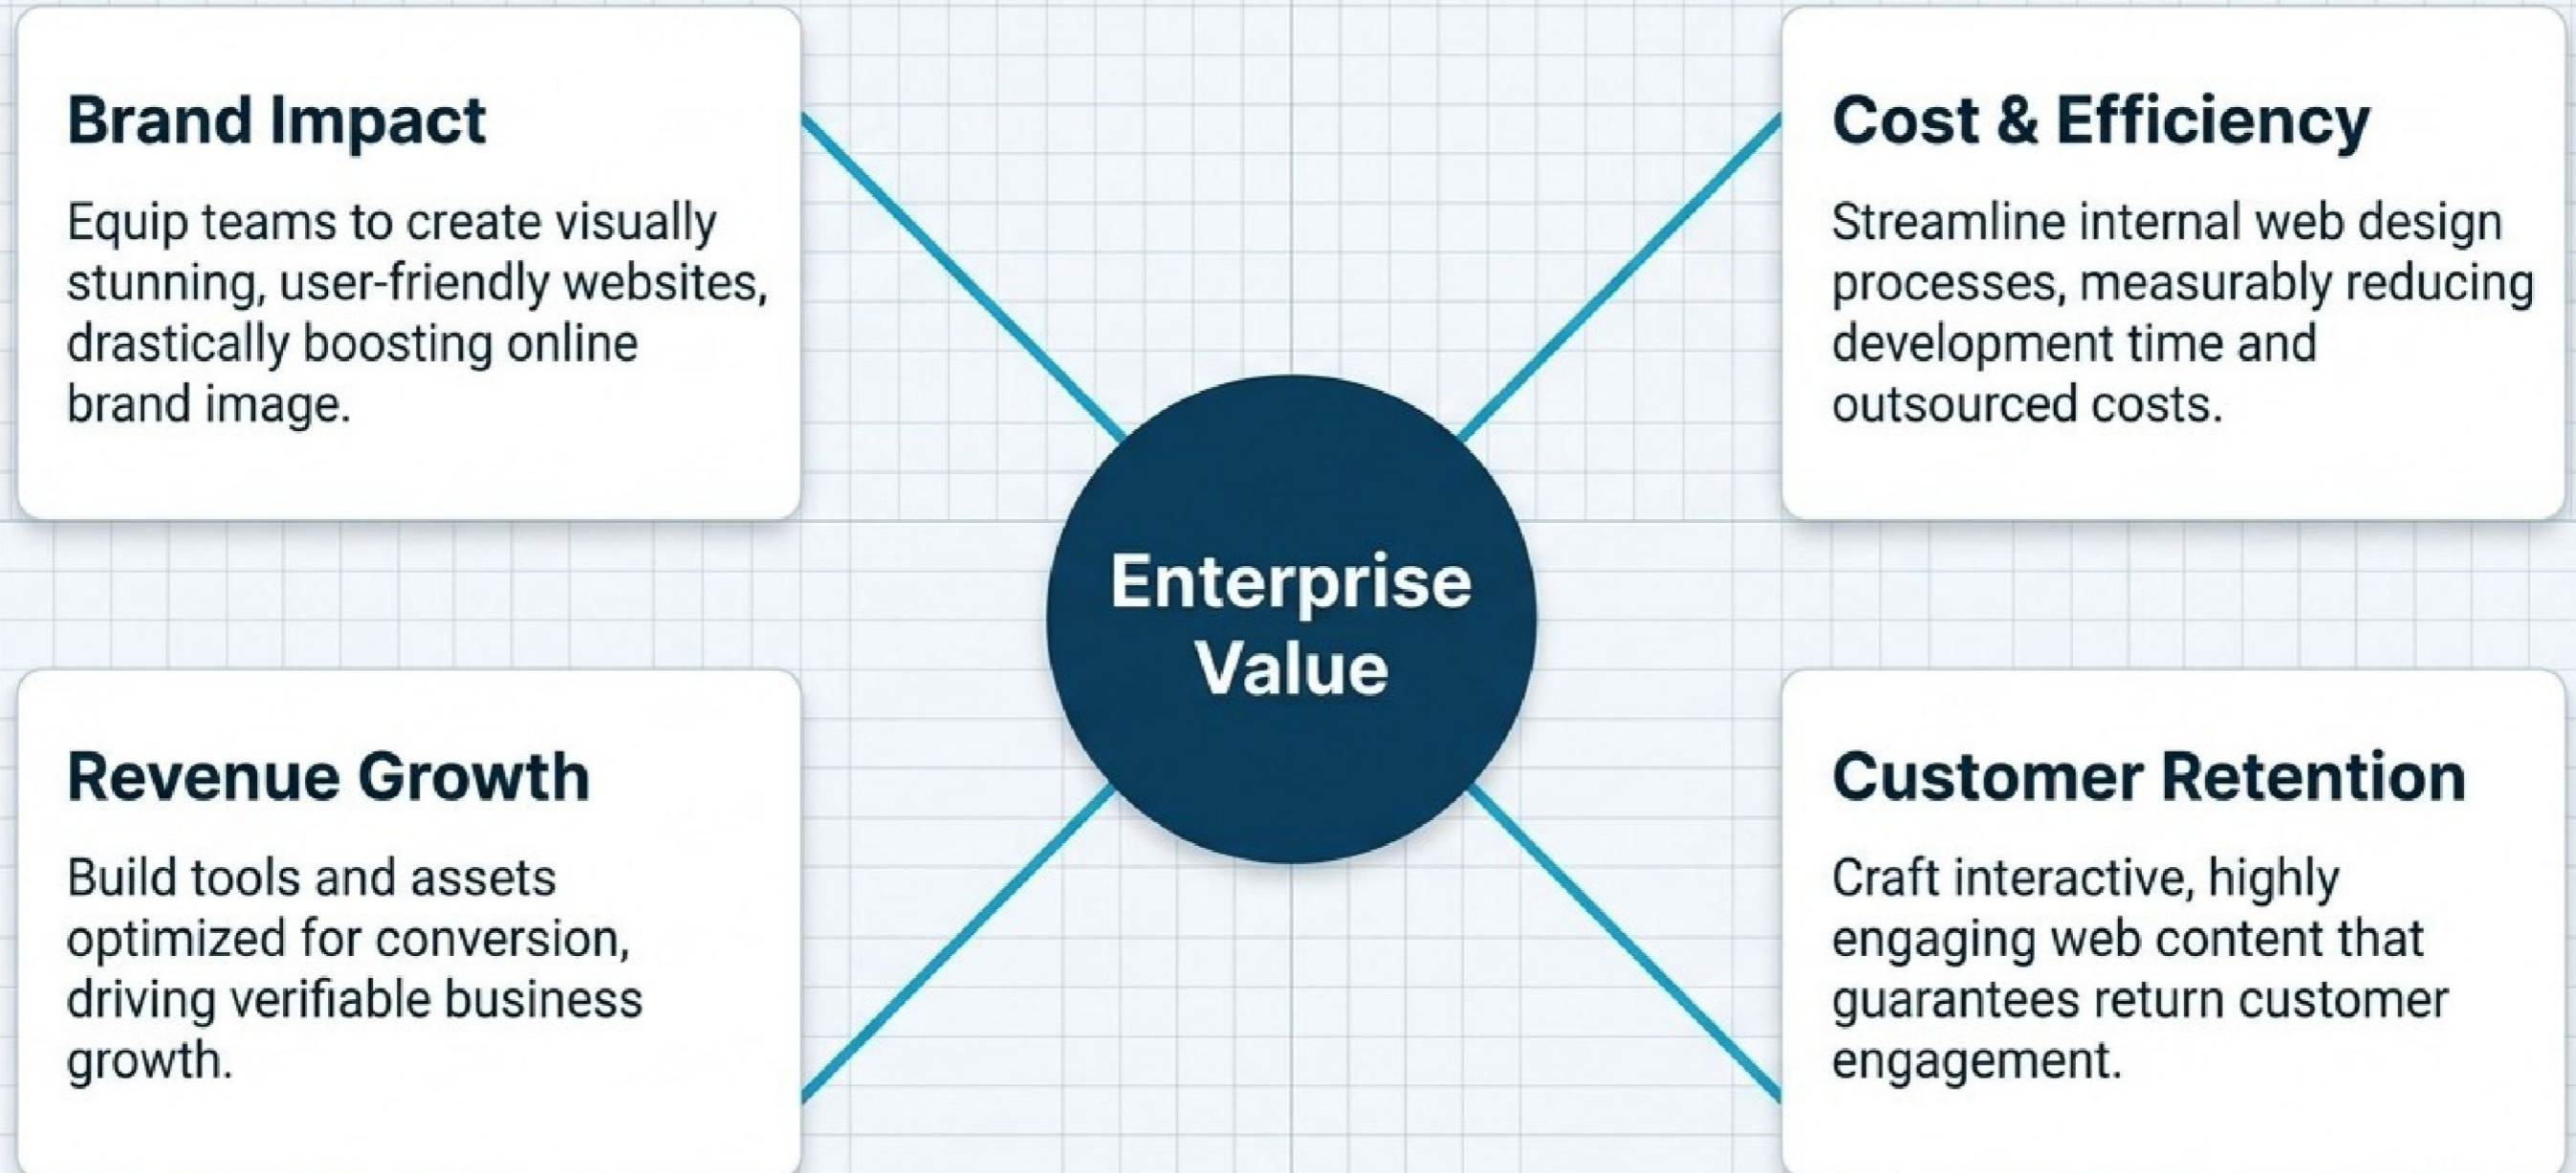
Brand Impact

Equip teams to create visually stunning, user-friendly websites, drastically boosting online brand image.

Cost & Efficiency

Streamline internal web design processes, measurably reducing development time and outsourced costs.

Enterprise Value

Revenue Growth

Build tools and assets optimized for conversion, driving verifiable business growth.

Customer Retention

Craft interactive, highly engaging web content that guarantees return customer engagement.